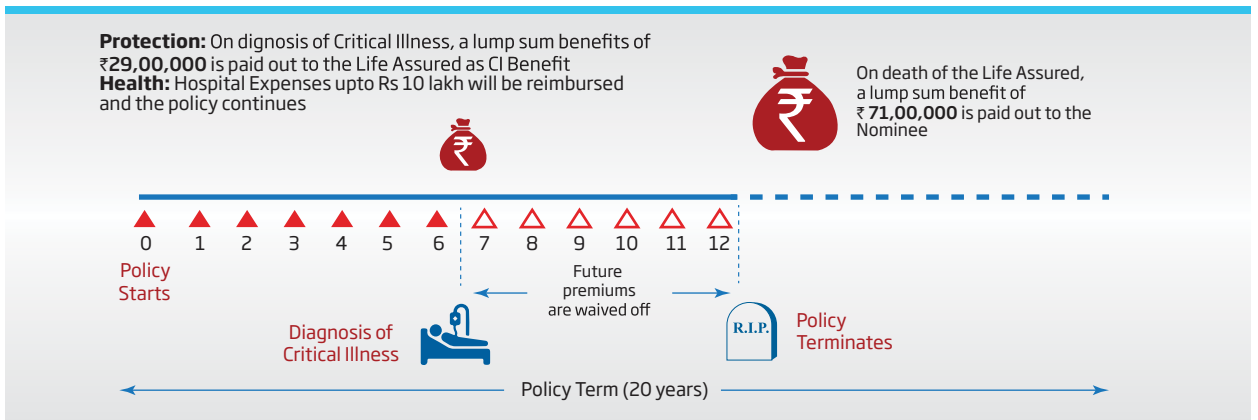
**Protection:** On dignosis of Critical Illness, a lump sum benefits of ₹**29,00,000** is paid out to the Life Assured as CI Benefit
**Health:** Hospital Expenses upto Rs 10 lakh will be reimbursed and the policy continues

₹

₹

On death of the Life Assured, a lump sum benefit of ₹ **71,00,000** is paid out to the Nominee

0 1 2 3 4 5 6 7 8 9 10 11 12

Policy Starts

Future premiums are waived off

Diagnosis of Critical Illness

R.I.P.

Policy Terminates

Policy Term (20 years)